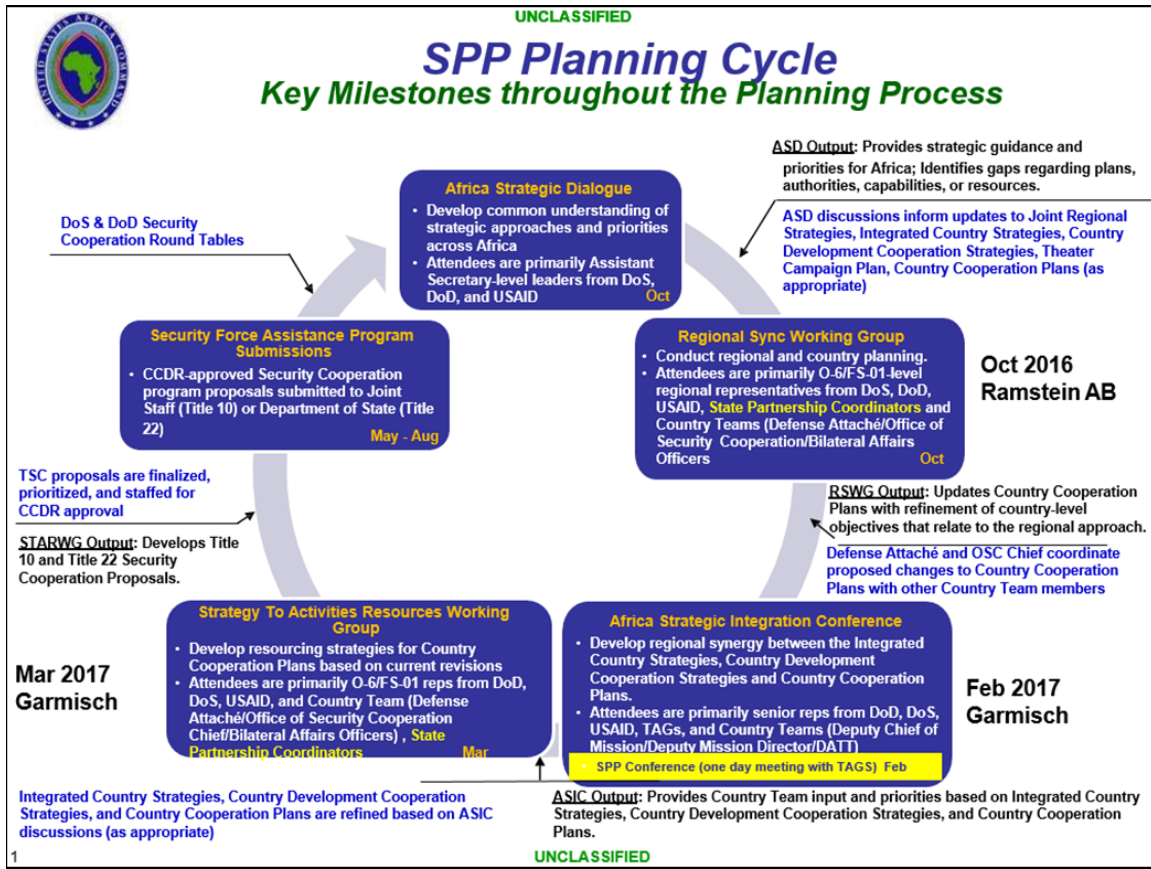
UNCLASSIFIED

UNITED STATES AFRICA COMMAND

SPP Planning Cycle
Key Milestones throughout the Planning Process

ASD Output: Provides strategic guidance and priorities for Africa; Identifies gaps regarding plans, authorities, capabilities, or resources.

ASD discussions inform updates to Joint Regional Strategies, Integrated Country Strategies, Country Development Cooperation Strategies, Theater Campaign Plan, Country Cooperation Plans (as appropriate)

DoS & DoD Security Cooperation Round Tables

Africa Strategic Dialogue
• Develop common understanding of strategic approaches and priorities across Africa
• Attendees are primarily Assistant Secretary-level leaders from DoS, DoD, and USAID
Oct

Security Force Assistance Program Submissions
• CCDR-approved Security Cooperation program proposals submitted to Joint Staff (Title 10) or Department of State (Title 22)
May - Aug

Regional Sync Working Group
• Conduct regional and country planning.
• Attendees are primarily O-6/FS-01-level regional representatives from DoS, DoD, USAID, State Partnership Coordinators and Country Teams (Defense Attaché/Office of Security Cooperation/Bilateral Affairs Officers
Oct

Oct 2016
Ramstein AB

TSC proposals are finalized, prioritized, and staffed for CCDR approval

STARWG Output: Develops Title 10 and Title 22 Security Cooperation Proposals.

RSWG Output: Updates Country Cooperation Plans with refinement of country-level objectives that relate to the regional approach.

Defense Attaché and OSC Chief coordinate proposed changes to Country Cooperation Plans with other Country Team members

Strategy To Activities Resources Working Group
• Develop resourcing strategies for Country Cooperation Plans based on current revisions
• Attendees are primarily O-6/FS-01 reps from DoD, DoS, USAID, and Country Team (Defense Attaché/Office of Security Cooperation Chief/Bilateral Affairs Officers) , State Partnership Coordinators
Mar

Mar 2017
Garmisch

Africa Strategic Integration Conference
• Develop regional synergy between the Integrated Country Strategies, Country Development Cooperation Strategies and Country Cooperation Plans.
• Attendees are primarily senior reps from DoD, DoS, USAID, TAGs, and Country Teams (Deputy Chief of Mission/Deputy Mission Director/DATT)
SPP Conference (one day meeting with TAGS) Feb

Feb 2017
Garmisch

Integrated Country Strategies, Country Development Cooperation Strategies, and Country Cooperation Plans are refined based on ASIC discussions (as appropriate)

ASIC Output: Provides Country Team input and priorities based on Integrated Country Strategies, Country Development Cooperation Strategies, and Country Cooperation Plans.

1
UNCLASSIFIED